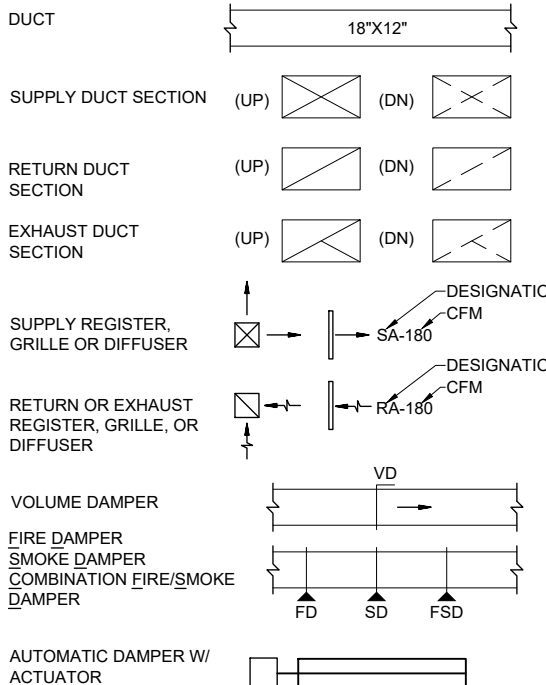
DUCT

18"X12"

SUPPLY DUCT SECTION (UP) (DN)

RETURN DUCT SECTION (UP) (DN)

EXHAUST DUCT SECTION (UP) (DN)

SUPPLY REGISTER, GRILLE OR DIFFUSER

DESIGNATIC
CFM
SA-180

RETURN OR EXHAUST REGISTER, GRILLE, OR DIFFUSER

DESIGNATIC
CFM
RA-180

VOLUME DAMPER

VD

FIRE DAMPER
SMOKE DAMPER
COMBINATION FIRE/SMOKE DAMPER

FD SD FSD

AUTOMATIC DAMPER W/ ACTUATOR